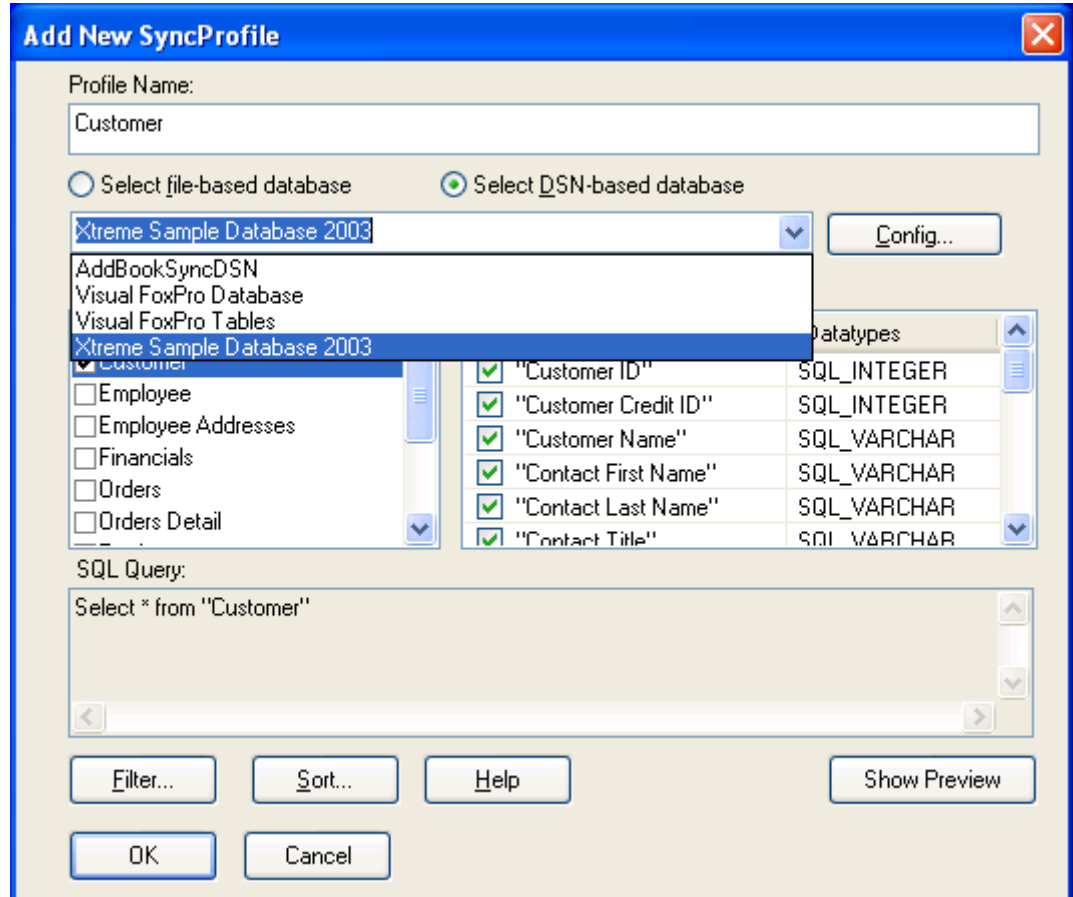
Add New SyncProfile

Profile Name:

Customer

Select file-based database

Select DSN-based database

Xtreme Sample Database 2003

Config...

AddBookSyncDSN
Visual FoxPro Database
Visual FoxPro Tables
Xtreme Sample Database 2003

Customer
Employee
Employee Addresses
Financials
Orders
Orders Detail

| | Datatypes |
|---|---|
| "Customer ID" | SQL_INTEGER |
| "Customer Credit ID" | SQL_INTEGER |
| "Customer Name" | SQL_VARCHAR |
| "Contact First Name" | SQL_VARCHAR |
| "Contact Last Name" | SQL_VARCHAR |
| "Contact Title" | SQL_VARCHAR |

SQL Query:

Select * from "Customer"

Filter...

Sort...

Help

Show Preview

OK

Cancel